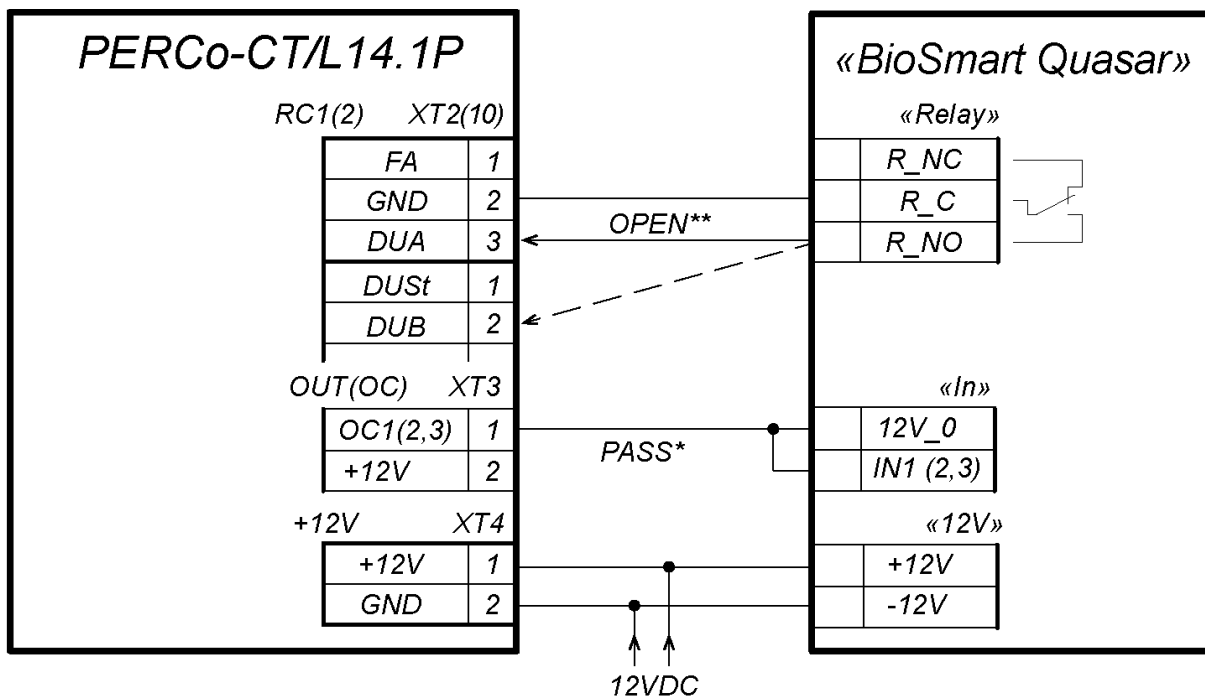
PERCo-CT/L14.1P

RC1(2) XT2(10)

| FA | 1 |
|---|---|
| GND | 2 |
| DUA | 3 |
| DUSt | 1 |
| DUB | 2 |

OUT(OC) XT3

| OC1(2,3) | 1 |
|---|---|
| +12V | 2 |

+12V XT4

| +12V | 1 |
|---|---|
| GND | 2 |

OPEN**

PASS*

12VDC

«BioSmart Quasar»

«Relay»

| R_NC |
|---|
| R_C |
| R_NO |

«In»

| 12V_0 |
|---|
| IN1 (2,3) |

«12V»

| +12V |
|---|
| -12V |